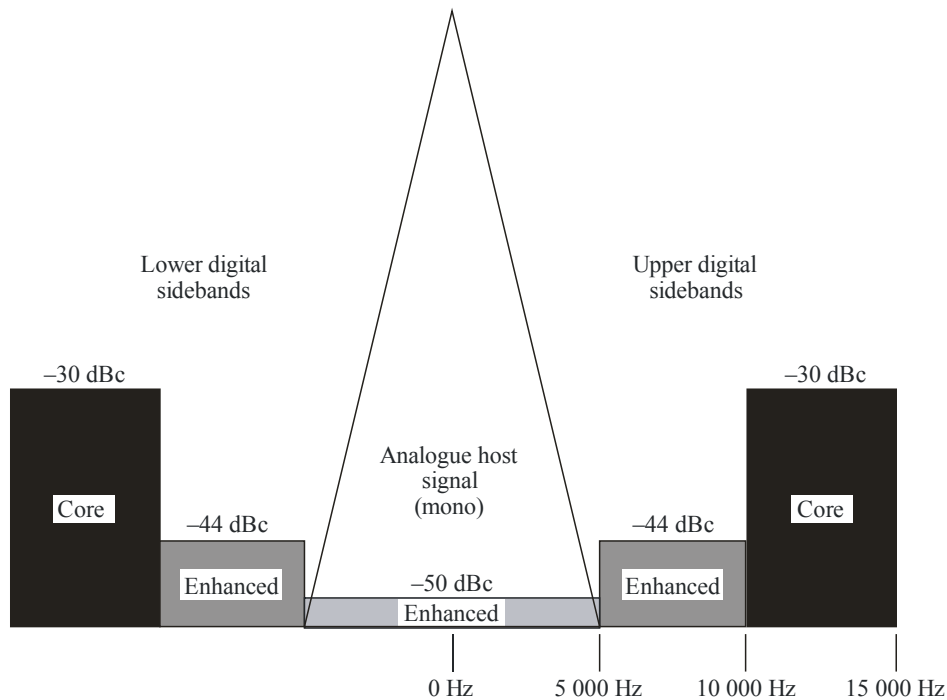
Lower digital sidebands

Upper digital sidebands

–30 dBc

–30 dBc

Core

Core

Analogue host signal (mono)

–44 dBc

–44 dBc

Enhanced

Enhanced

–50 dBc

Enhanced

0 Hz

5 000 Hz

10 000 Hz

15 000 Hz